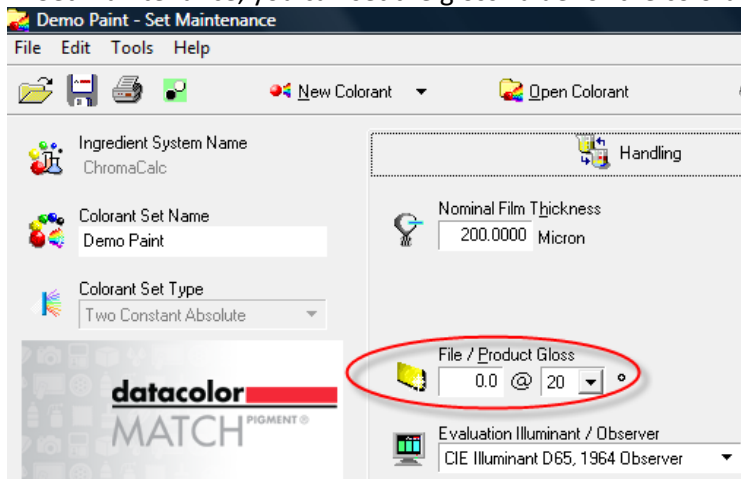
Demo Paint - Set Maintenance

File Edit Tools Help

New Colorant

Open Colorant

Ingredient System Name
ChromaCalc

Colorant Set Name
Demo Paint

Colorant Set Type
Two Constant Absolute

datacolor
MATCH PIGMENT®

Handling

Nominal Film Thickness
200.0000 Micron

File / Product Gloss
0.0 @ 20 °

Evaluation Illuminant / Observer
CIE Illuminant D65, 1964 Observer